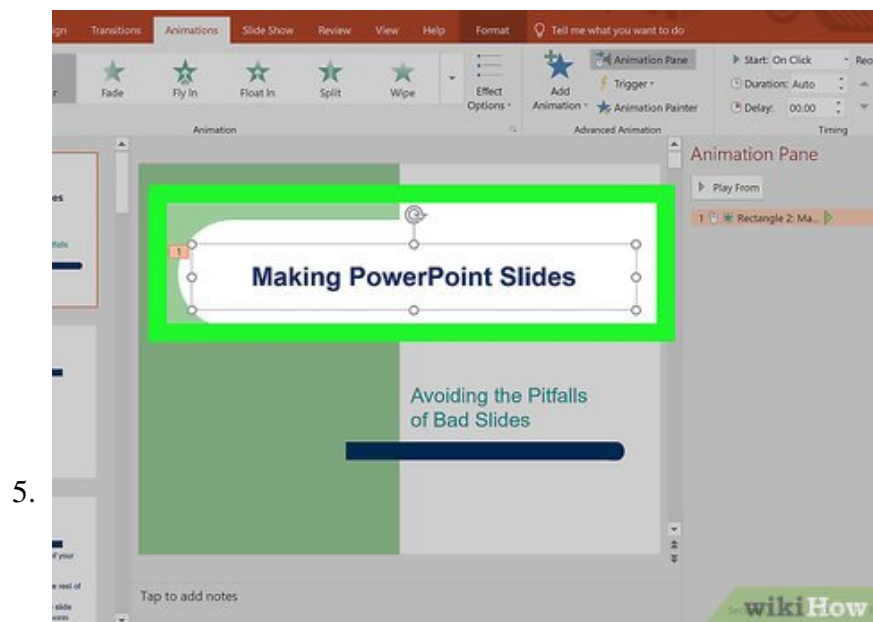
5.

ign Transitions Animations Slide Show Review View Help Format Tell me what you want to do

Fade Fly In Float In Split Wipe Effect Options Add Animation Animation Pane Trigger Animation Painter Start: On Click Duration: Auto Delay: 00.00 Reo

Animation Advanced Animation Timing

es

1

Making PowerPoint Slides

Avoiding the Pitfalls of Bad Slides

Animation Pane

Play From

1 Rectangle 2: Ma...

Tap to add notes

wikiHow